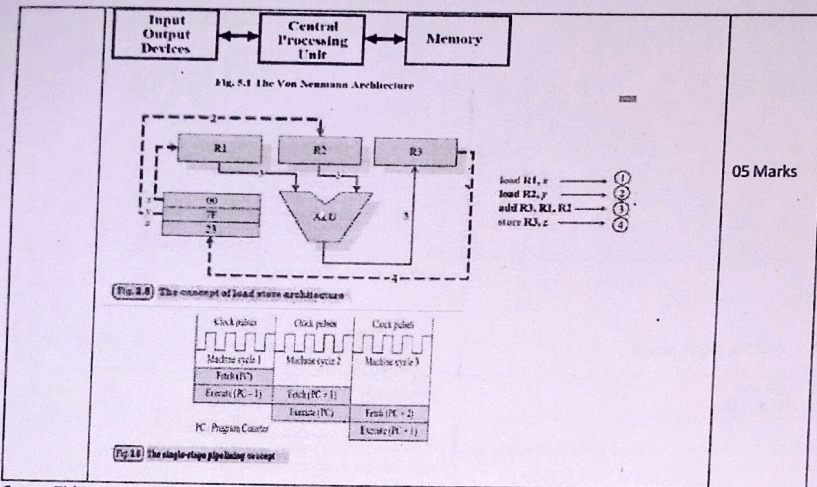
Input Output Devices

Central Processing Unit

Memory

Fig. 5.1 The Von Neumann Architecture

R1

R2

R3

ALU

x

y

z

00

78

23

1

2

3

4

5

load R1, x ① 
load R2, y ②
add R3, R1, R2 ③
store R3, z ④

05 Marks

Fig. 2.5 The concept of load store architecture

| Clock pulses | Clock pulses | Clock pulses |
|---|---|---|
| Machine cycle 1 | Machine cycle 2 | Machine cycle 3 |
| Fetch (PC) | | |
| Execute (PC - 1) | Fetch (PC + 1) | |
| | Execute (PC) | Fetch (PC + 2) |
| | | Execute (PC + 1) |

PC : Program Counter

Fig 2.6 The single-stage pipelining concept